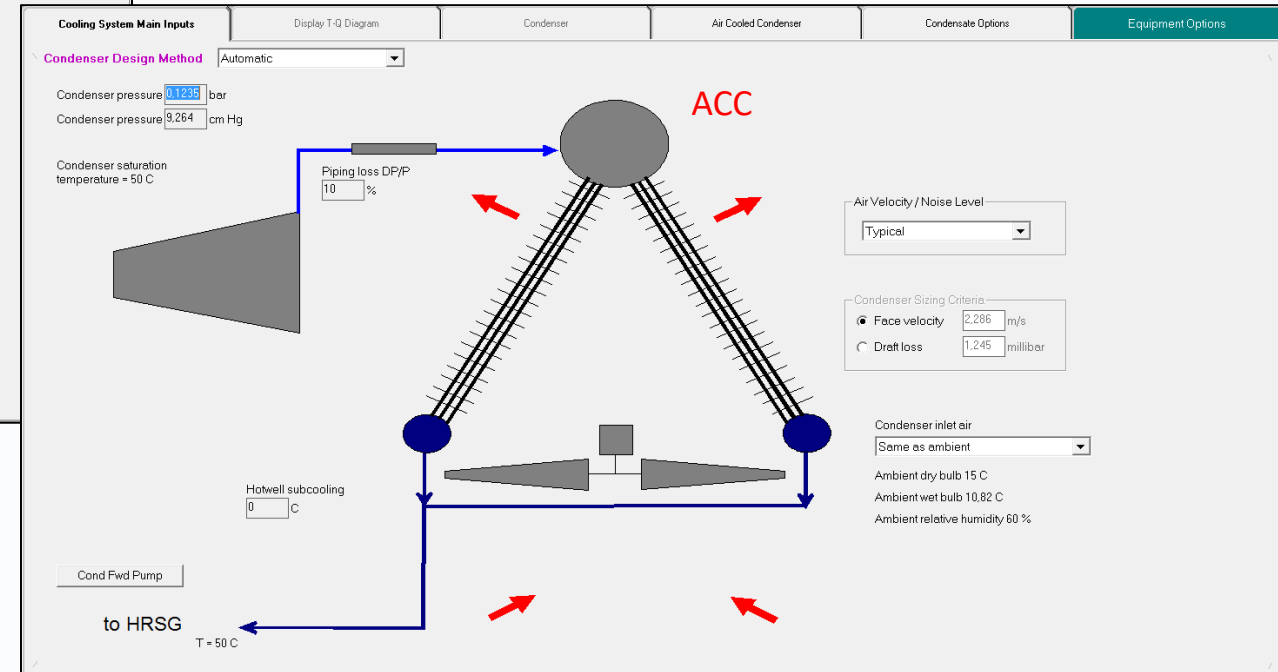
Cooling System Main Inputs | Display T-Q Diagram | Condenser | Air Cooled Condenser | Condensate Options | Equipment Options

Condenser Design Method Automatic

Condenser pressure 0,1235 bar
Condenser pressure 9,264 cm Hg

Condenser saturation temperature = 50 C

Piping loss DP/P
10 %

ACC

Air Velocity / Noise Level
Typical

Condenser Sizing Criteria
Face velocity 2,286 m/s
Draft loss 1,245 millibar

Condenser inlet air
Same as ambient
Ambient dry bulb 15 C
Ambient wet bulb 10,82 C
Ambient relative humidity 60 %

Hotwell subcooling
0 C

Cond Fwd Pump

to HRSG
T = 50 C